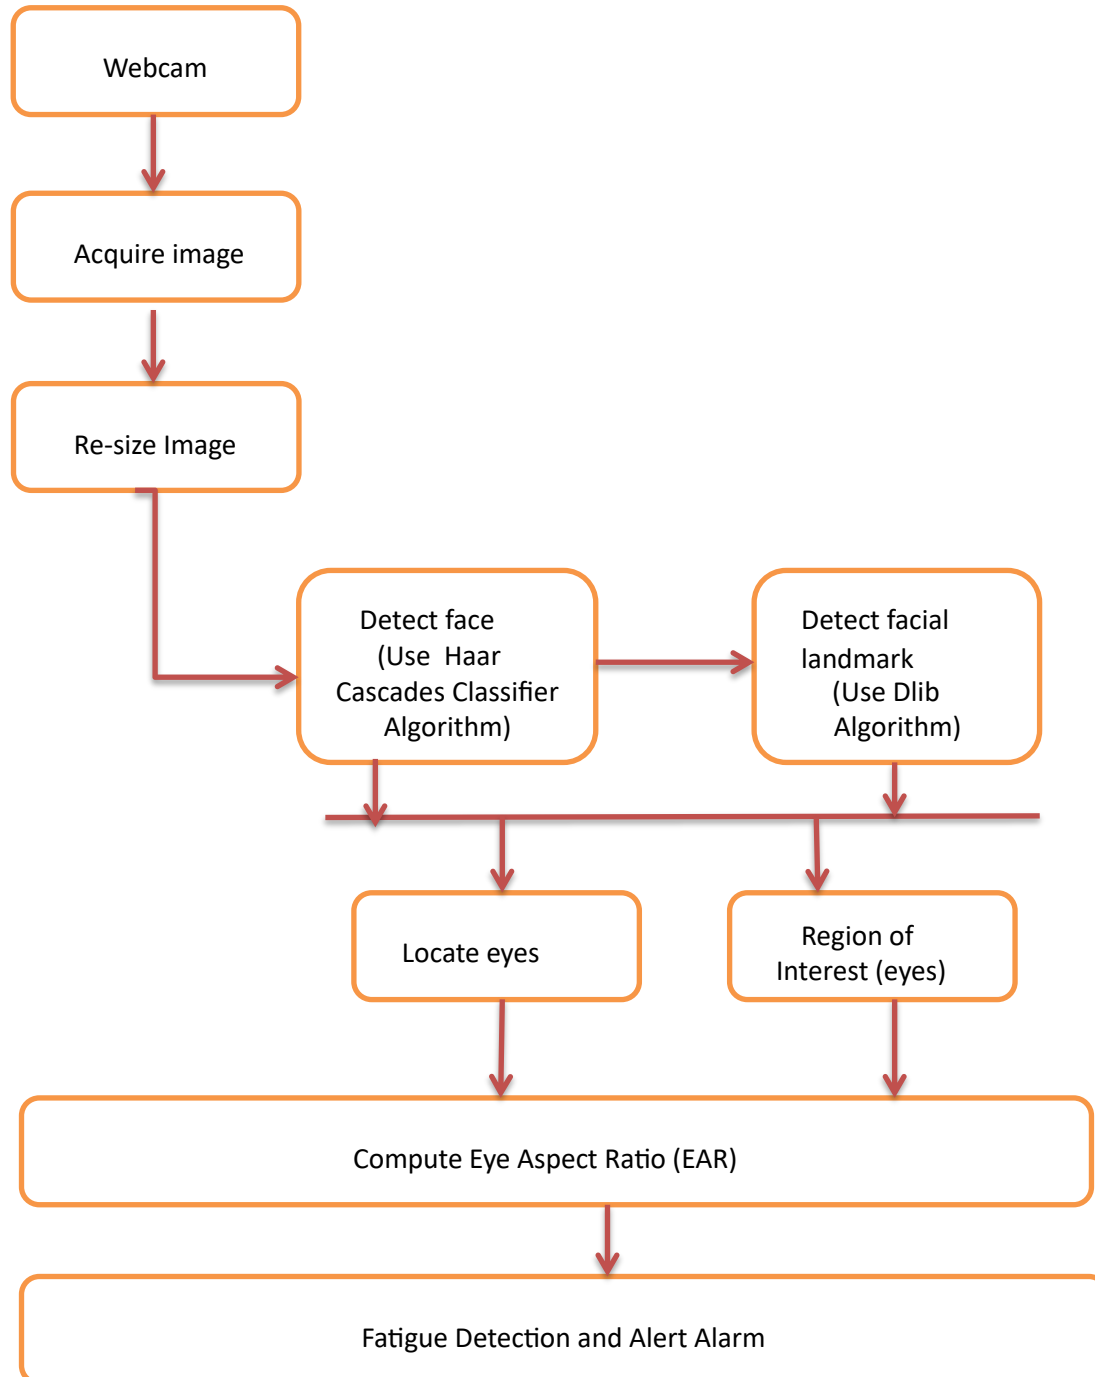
Webcam

Acquire image

Re-size Image

Detect face
(Use Haar
Cascades Classifier
Algorithm)

Detect facial
landmark
(Use Dlib
Algorithm)

Locate eyes

Region of
Interest (eyes)

Compute Eye Aspect Ratio (EAR)

Fatigue Detection and Alert Alarm